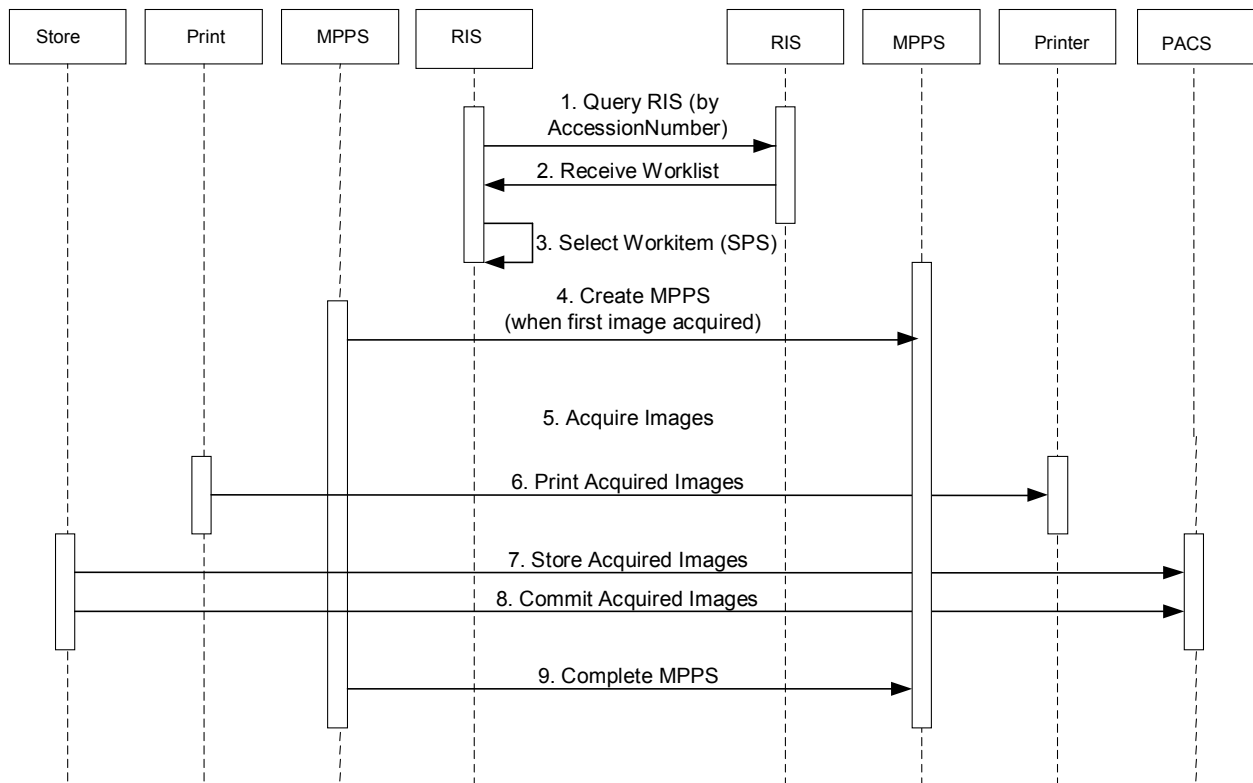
Store

Print

MPPS

RIS

RIS

MPPS

Printer

PACS

1. Query RIS (by AccessionNumber)

2. Receive Worklist

3. Select Workitem (SPS)

4. Create MPPS (when first image acquired)

5. Acquire Images

6. Print Acquired Images

7. Store Acquired Images

8. Commit Acquired Images

9. Complete MPPS